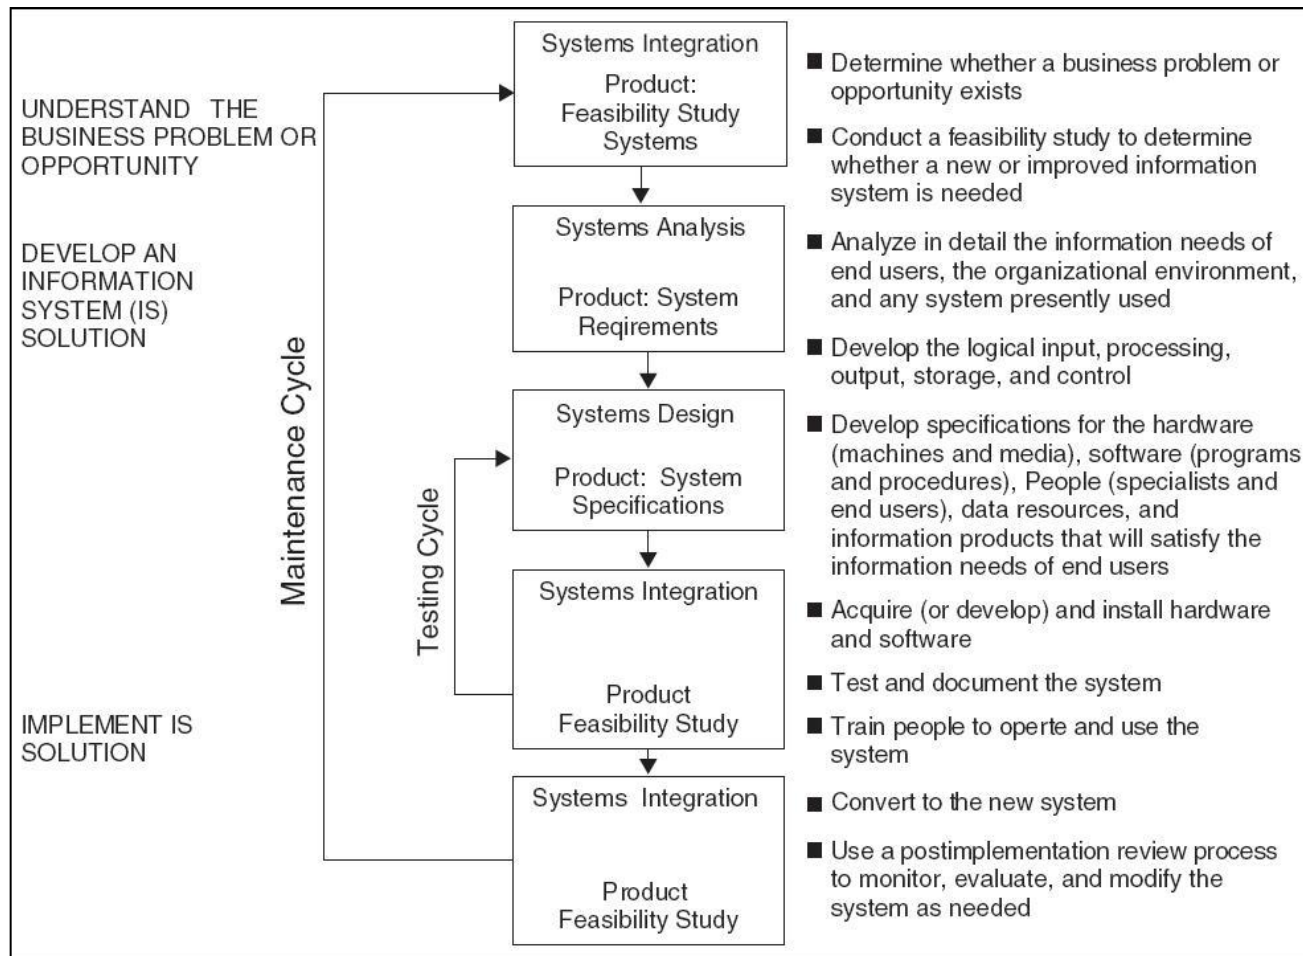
UNDERSTAND THE BUSINESS PROBLEM OR OPPORTUNITY

DEVELOP AN INFORMATION SYSTEM (IS) SOLUTION

IMPLEMENT IS SOLUTION

Maintenance Cycle

Testing Cycle

Systems Integration

Product: Feasibility Study Systems

Systems Analysis

Product: System Reqirements

Systems Design

Product: System Specifications

Systems Integration

Product Feasibility Study

Systems Integration

Product Feasibility Study

■ Determine whether a business problem or opportunity exists

■ Conduct a feasibility study to determine whether a new or improved information system is needed

■ Analyze in detail the information needs of end users, the organizational environment, and any system presently used

■ Develop the logical input, processing, output, storage, and control

■ Develop specifications for the hardware (machines and media), software (programs and procedures), People (specialists and end users), data resources, and information products that will satisfy the information needs of end users

■ Acquire (or develop) and install hardware and software

■ Test and document the system

■ Train people to operte and use the system

■ Convert to the new system

■ Use a postimplementation review process to monitor, evaluate, and modify the system as needed